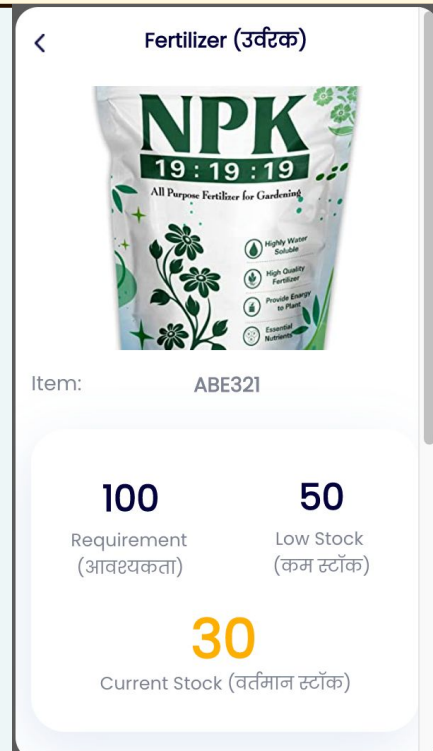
<

Fertilizer (उर्वरक)

NPK
19 : 19 : 19
All Purpose Fertilizer for Gardening

Highly Water Soluble
High Quality Fertilizer
Provide Energy to Plant
Essential Nutrients

Item: ABE321

100
Requirement (आवश्यकता)

50
Low Stock (कम स्टॉक)

30
Current Stock (वर्तमान स्टॉक)